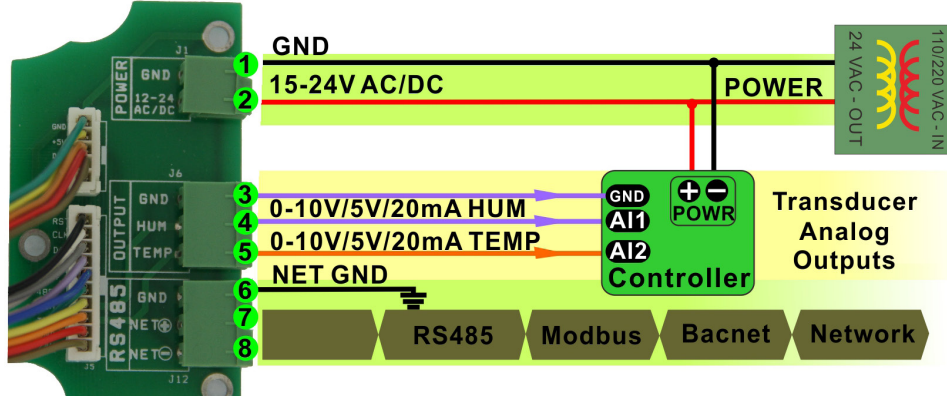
J1
POWER
GND
12-24 AC/DC
J6
OUTPUT
GND
HUM
TEMP
RS485
GND
NET+
NET−
J5
J12

1
GND
2
15-24V AC/DC
POWER
24 VAC - OUT
110/220 VAC - IN

3
4
0-10V/5V/20mA HUM
5
0-10V/5V/20mA TEMP
GND
AI1
AI2
+ −
POWR
Controller
Transducer Analog Outputs

6
NET GND
7
8
RS485
Modbus
Bacnet
Network